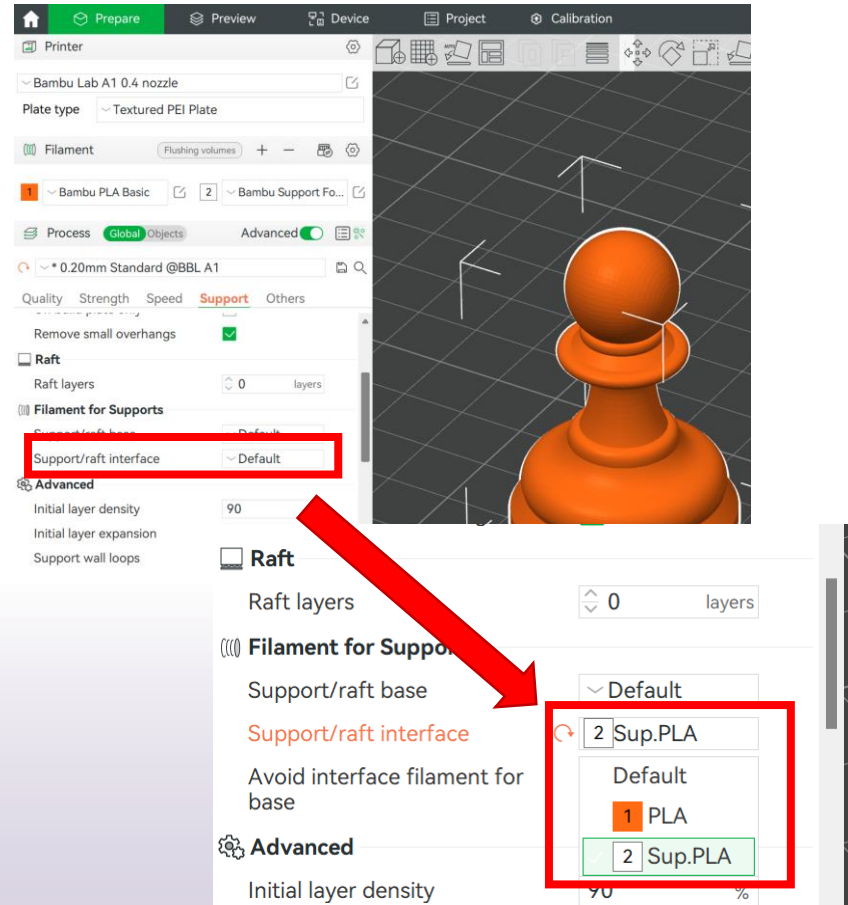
Prepare Preview Device Project Calibration

Printer

Bambu Lab A1 0.4 nozzle

Plate type Textured PEI Plate

Filament Flushing volumes + −

1 Bambu PLA Basic 2 Bambu Support Fo...

Process Global Objects Advanced

* 0.20mm Standard @BBL A1

Quality Strength Speed Support Others

Remove small overhangs

Raft

Raft layers 0 layers

Filament for Supports

Support/raft base Default

Support/raft interface Default

Advanced

Initial layer density 90

Initial layer expansion

Support wall loops

Raft

Raft layers 0 layers

Filament for Suppo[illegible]

Support/raft base Default

Support/raft interface 2 Sup.PLA

Avoid interface filament for base

Default

1 PLA

2 Sup.PLA

Advanced

Initial layer density 90 %